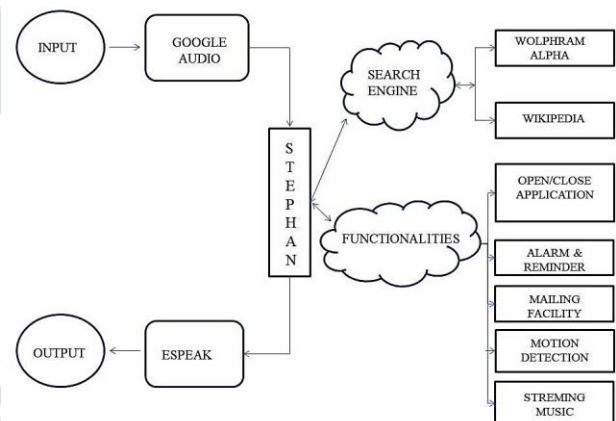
INPUT

GOOGLE AUDIO

SEARCH ENGINE

WOLPHRAM ALPHA

WIKIPEDIA

S
T
E
P
H
A
N

FUNCTIONALITIES

OPEN/CLOSE APPLICATION

ALARM & REMINDER

MAILING FACILITY

MOTION DETECTION

STREMING MUSIC

OUTPUT

ESPEAK